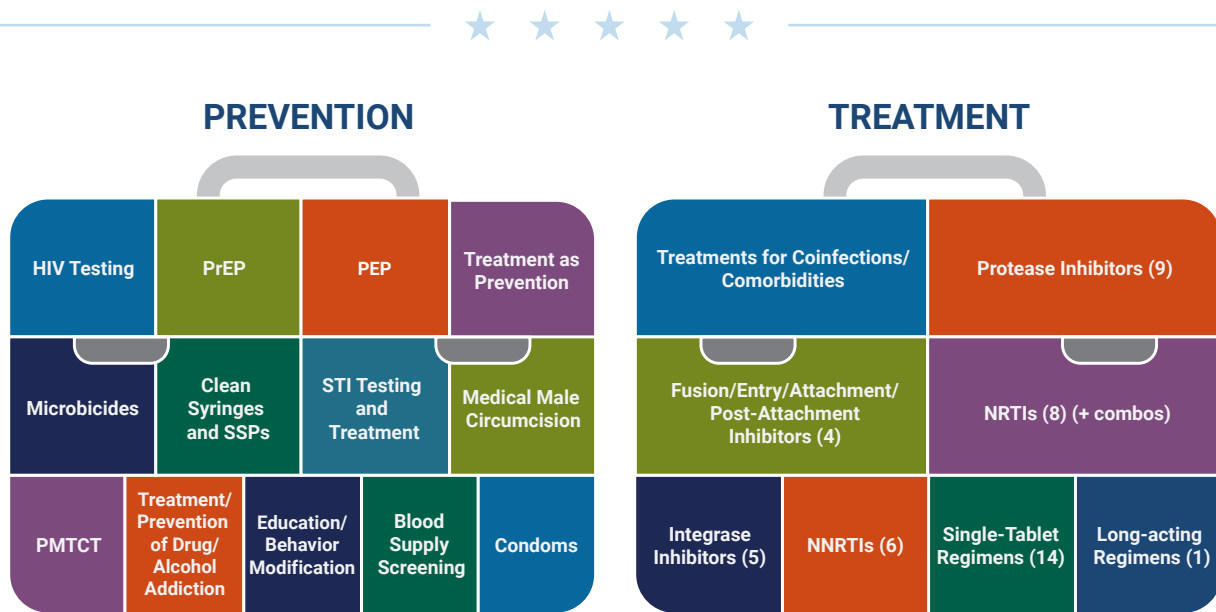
PREVENTION

HIV Testing

PrEP

PEP

Treatment as Prevention

Microbicides

Clean Syringes and SSPs

STI Testing and Treatment

Medical Male Circumcision

PMTCT

Treatment/ Prevention of Drug/ Alcohol Addiction

Education/ Behavior Modification

Blood Supply Screening

Condoms

TREATMENT

Treatments for Coinfections/ Comorbidities

Protease Inhibitors (9)

Fusion/Entry/Attachment/ Post-Attachment Inhibitors (4)

NRTIs (8) (+ combos)

Integrase Inhibitors (5)

NNRTIs (6)

Single-Tablet Regimens (14)

Long-acting Regimens (1)